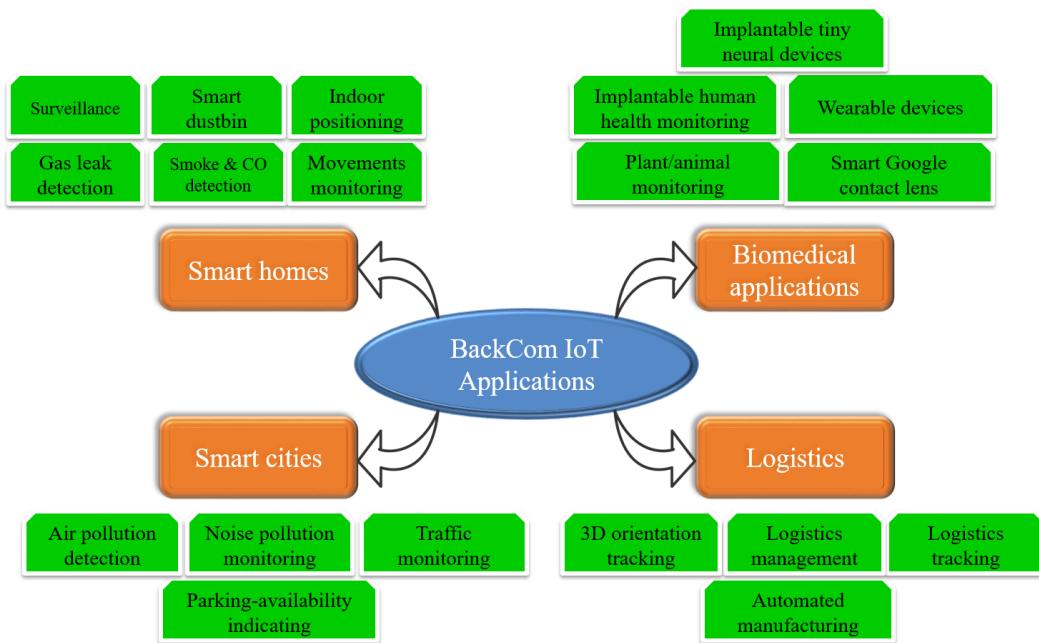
Surveillance

Smart dustbin

Indoor positioning

Gas leak detection

Smoke & CO detection

Movements monitoring

Implantable tiny neural devices

Implantable human health monitoring

Wearable devices

Plant/animal monitoring

Smart Google contact lens

Smart homes

Biomedical applications

BackCom IoT Applications

Smart cities

Logistics

Air pollution detection

Noise pollution monitoring

Traffic monitoring

Parking-availability indicating

3D orientation tracking

Logistics management

Logistics tracking

Automated manufacturing